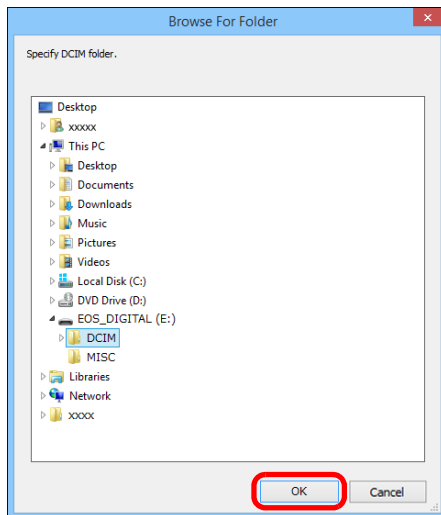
Browse For Folder

Specify DCIM folder.

Desktop
xxxxx
This PC
Desktop
Documents
Downloads
Music
Pictures
Videos
Local Disk (C:)
DVD Drive (D:)
EOS_DIGITAL (E:)
DCIM
MISC
Libraries
Network
xxxx

OK
Cancel